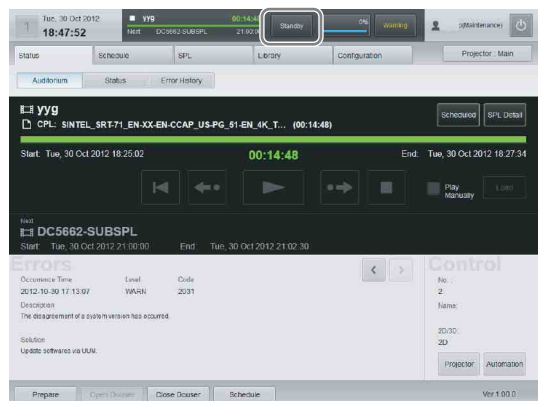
1 Tue, 30 Oct 2012
18:47:52

yyg 00:14:48
Next: DC5662-SUBSPL 21:00

Standby

0%
Warning

(Maintenance)

Status
Schedule
SPL
Library
Configuration
Projector : Main

Auditorium
Status
Error History

yyg
CPL: SINTEL_SRT-71_EN-XX-EN-CCAP_US-PG_51-EN_4K_T... (00:14:48)

Scheduled
SPL Detail

Start: Tue, 30 Oct 2012 18:25:02
00:14:48
End: Tue, 30 Oct 2012 18:27:34

Play Manually
Load

Next
DC5662-SUBSPL
Start: Tue, 30 Oct 2012 21:00:00
End: Tue, 30 Oct 2012 21:02:30

Errors

Occurrence Time
2012-10-30 17:13:07
Level
WARN
Code
2031

Description
The disagreement of a system version has occurred.

Solution
Update software via UUM.

Control

No.:
2

Name:

2D/3D:
2D

Projector
Automation

Prepare
Open Douser
Close Douser
Schedule
Ver 1.00.0